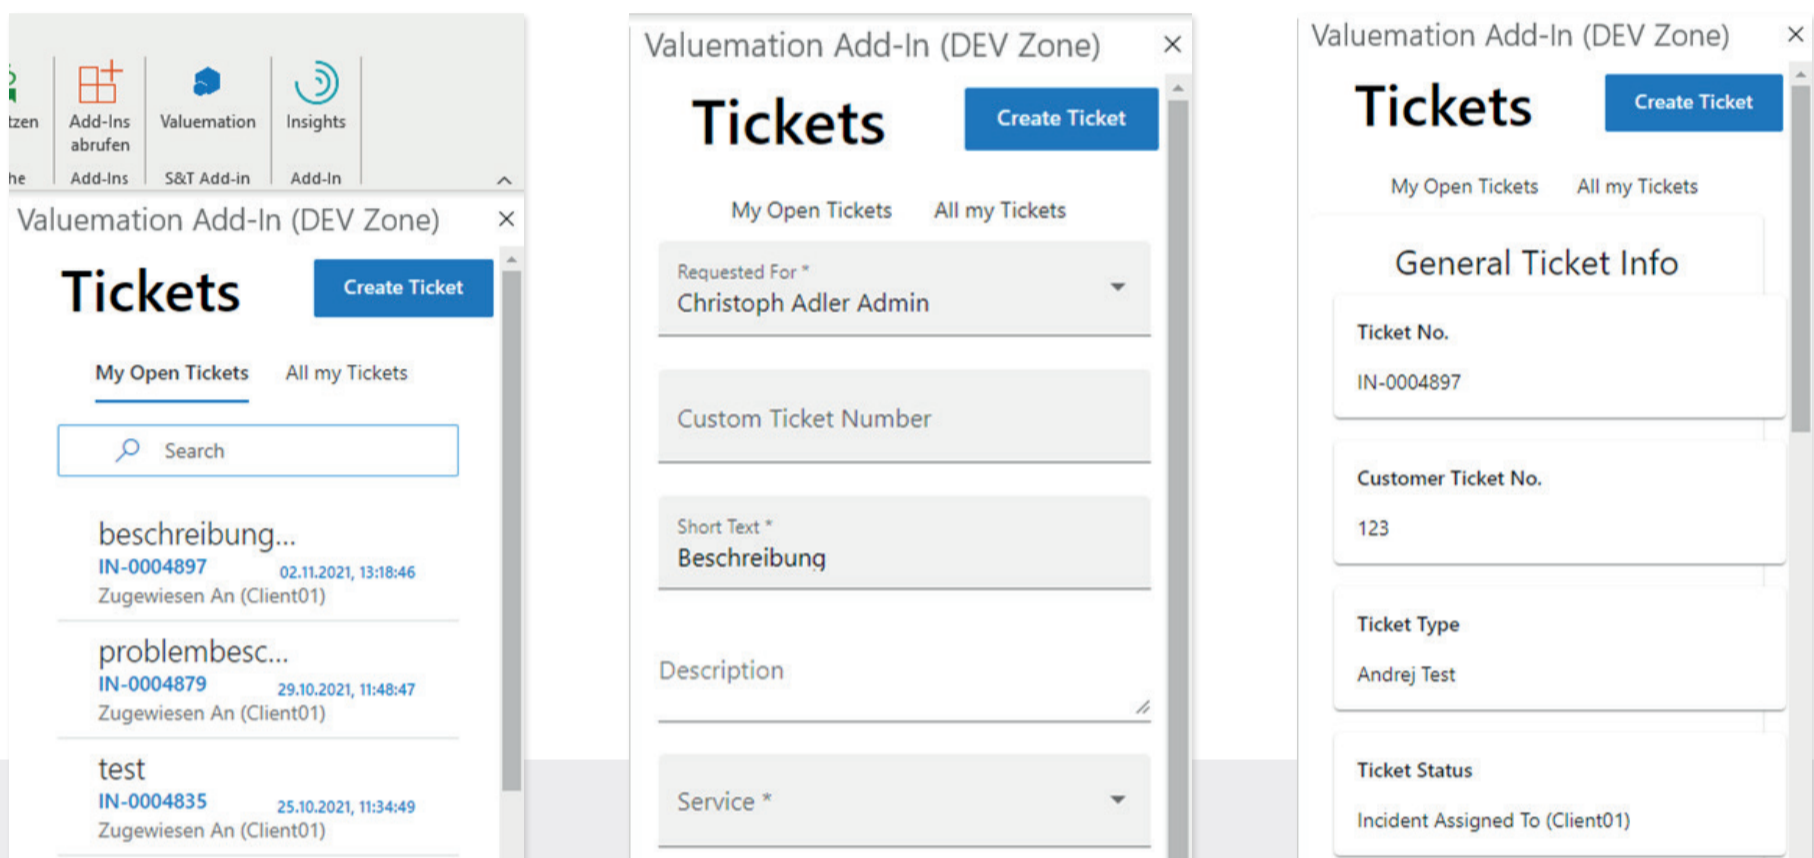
tzen
he

Add-Ins abrufen
Add-Ins

Valuemation
S&T Add-in

Insights
Add-In

Valuemation Add-In (DEV Zone)

Tickets

Create Ticket

My Open Tickets

All my Tickets

Search

beschreibung...
IN-0004897
02.11.2021, 13:18:46
Zugewiesen An (Client01)

problembesc...
IN-0004879
29.10.2021, 11:48:47
Zugewiesen An (Client01)

test
IN-0004835
25.10.2021, 11:34:49
Zugewiesen An (Client01)

Valuemation Add-In (DEV Zone)

Tickets

Create Ticket

My Open Tickets

All my Tickets

Requested For *
Christoph Adler Admin

Custom Ticket Number

Short Text *
Beschreibung

Description

Service *

Valuemation Add-In (DEV Zone)

Tickets

Create Ticket

My Open Tickets

All my Tickets

General Ticket Info

Ticket No.
IN-0004897

Customer Ticket No.
123

Ticket Type
Andrej Test

Ticket Status
Incident Assigned To (Client01)